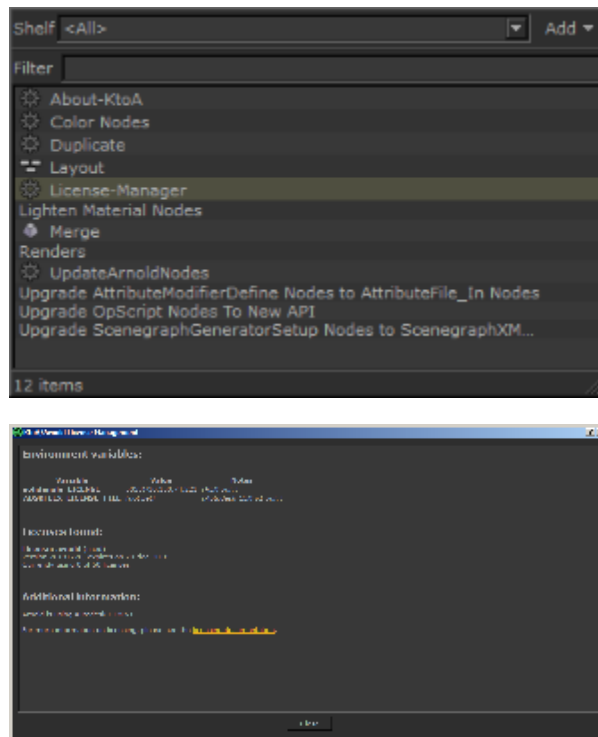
Shelf <All>

Add

Filter

About-KtoA
Color Nodes
Duplicate
Layout
License-Manager
Lighten Material Nodes
Merge
Renders
UpdateArnoldNodes
Upgrade AttributeModifierDefine Nodes to AttributeFile_In Nodes
Upgrade OpScript Nodes To New API
Upgrade ScenegraphGeneratorSetup Nodes to ScenegraphXM...

12 items

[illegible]

Environment variables:

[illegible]

Licenses found:

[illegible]

Additional information:

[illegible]

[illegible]